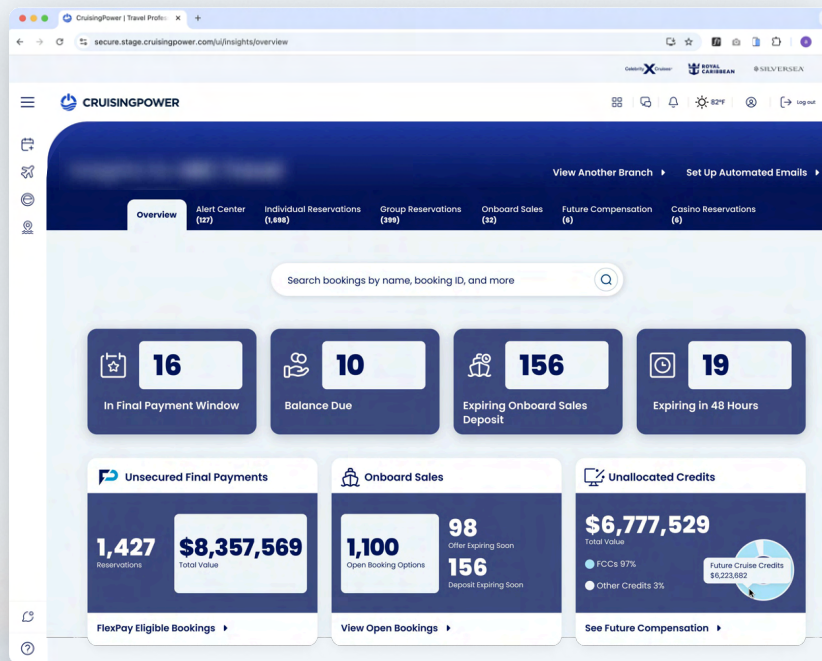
CruisingPower | Travel Profe ×

secure.stage.cruisingpower.com/ui/insights/overview

Celebrity Cruises ROYAL CARIBBEAN SILVERSEA

CRUISINGPOWER

82°F

Log out

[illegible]

View Another Branch ▸ Set Up Automated Emails ▸

Overview

Alert Center (127)

Individual Reservations (1,698)

Group Reservations (399)

Onboard Sales (32)

Future Compensation (6)

Casino Reservations (6)

Search bookings by name, booking ID, and more

16
In Final Payment Window

10
Balance Due

156
Expiring Onboard Sales Deposit

19
Expiring in 48 Hours

Unsecured Final Payments

1,427
Reservations

$8,357,569
Total Value

FlexPay Eligible Bookings ▸

Onboard Sales

1,100
Open Booking Options

98
Offer Expiring Soon

156
Deposit Expiring Soon

View Open Bookings ▸

Unallocated Credits

$6,777,529
Total Value

FCCs 97%

Other Credits 3%

Future Cruise Credits
$6,223,682

See Future Compensation ▸